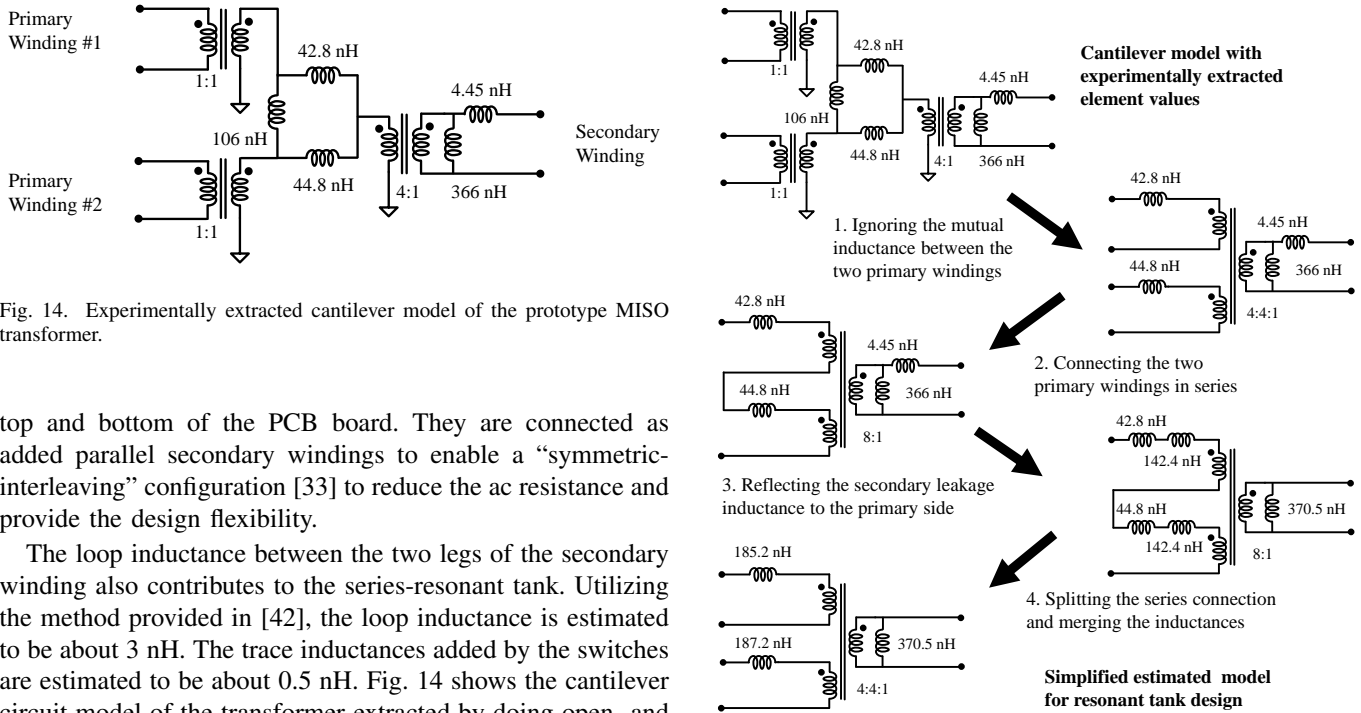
Primary Winding #1

1:1

42.8 nH

4.45 nH

106 nH

Secondary Winding

Primary Winding #2

44.8 nH

4:1

366 nH

1:1

Fig. 14. Experimentally extracted cantilever model of the prototype MISO transformer.

top and bottom of the PCB board. They are connected as added parallel secondary windings to enable a "symmetric-interleaving" configuration [33] to reduce the ac resistance and provide the design flexibility.

The loop inductance between the two legs of the secondary winding also contributes to the series-resonant tank. Utilizing the method provided in [42], the loop inductance is estimated to be about 3 nH. The trace inductances added by the switches are estimated to be about 0.5 nH. Fig. 14 shows the cantilever circuit model of the transformer extracted by doing open- and

1:1

42.8 nH

4.45 nH

106 nH

44.8 nH

4:1

366 nH

1:1

Cantilever model with experimentally extracted element values

1. Ignoring the mutual inductance between the two primary windings

42.8 nH

4.45 nH

44.8 nH

366 nH

4:4:1

2. Connecting the two primary windings in series

42.8 nH

4.45 nH

44.8 nH

366 nH

8:1

3. Reflecting the secondary leakage inductance to the primary side

42.8 nH

142.4 nH

44.8 nH

370.5 nH

142.4 nH

8:1

4. Splitting the series connection and merging the inductances

185.2 nH

187.2 nH

370.5 nH

4:4:1

Simplified estimated model for resonant tank design